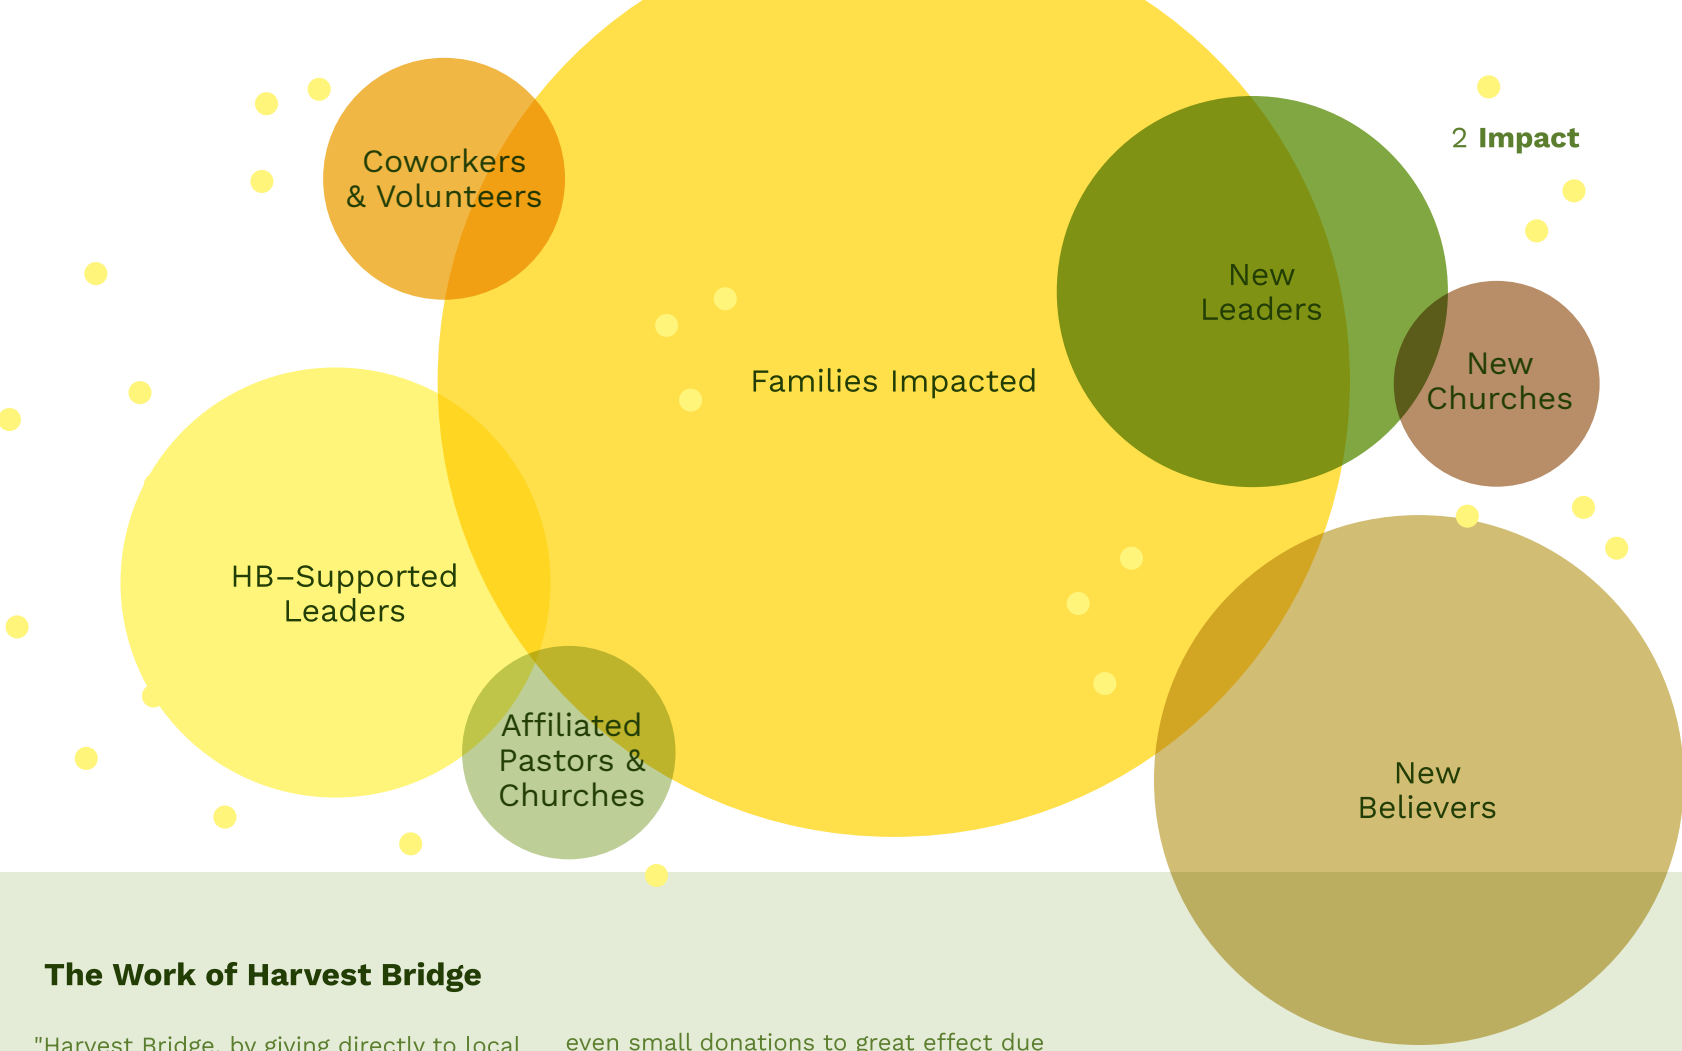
Coworkers & Volunteers

2 Impact

New Leaders

New Churches

Families Impacted

HB–Supported Leaders

Affiliated Pastors & Churches

New Believers

The Work of Harvest Bridge

"Harvest Bridge, by giving directly to local

even small donations to great effect due